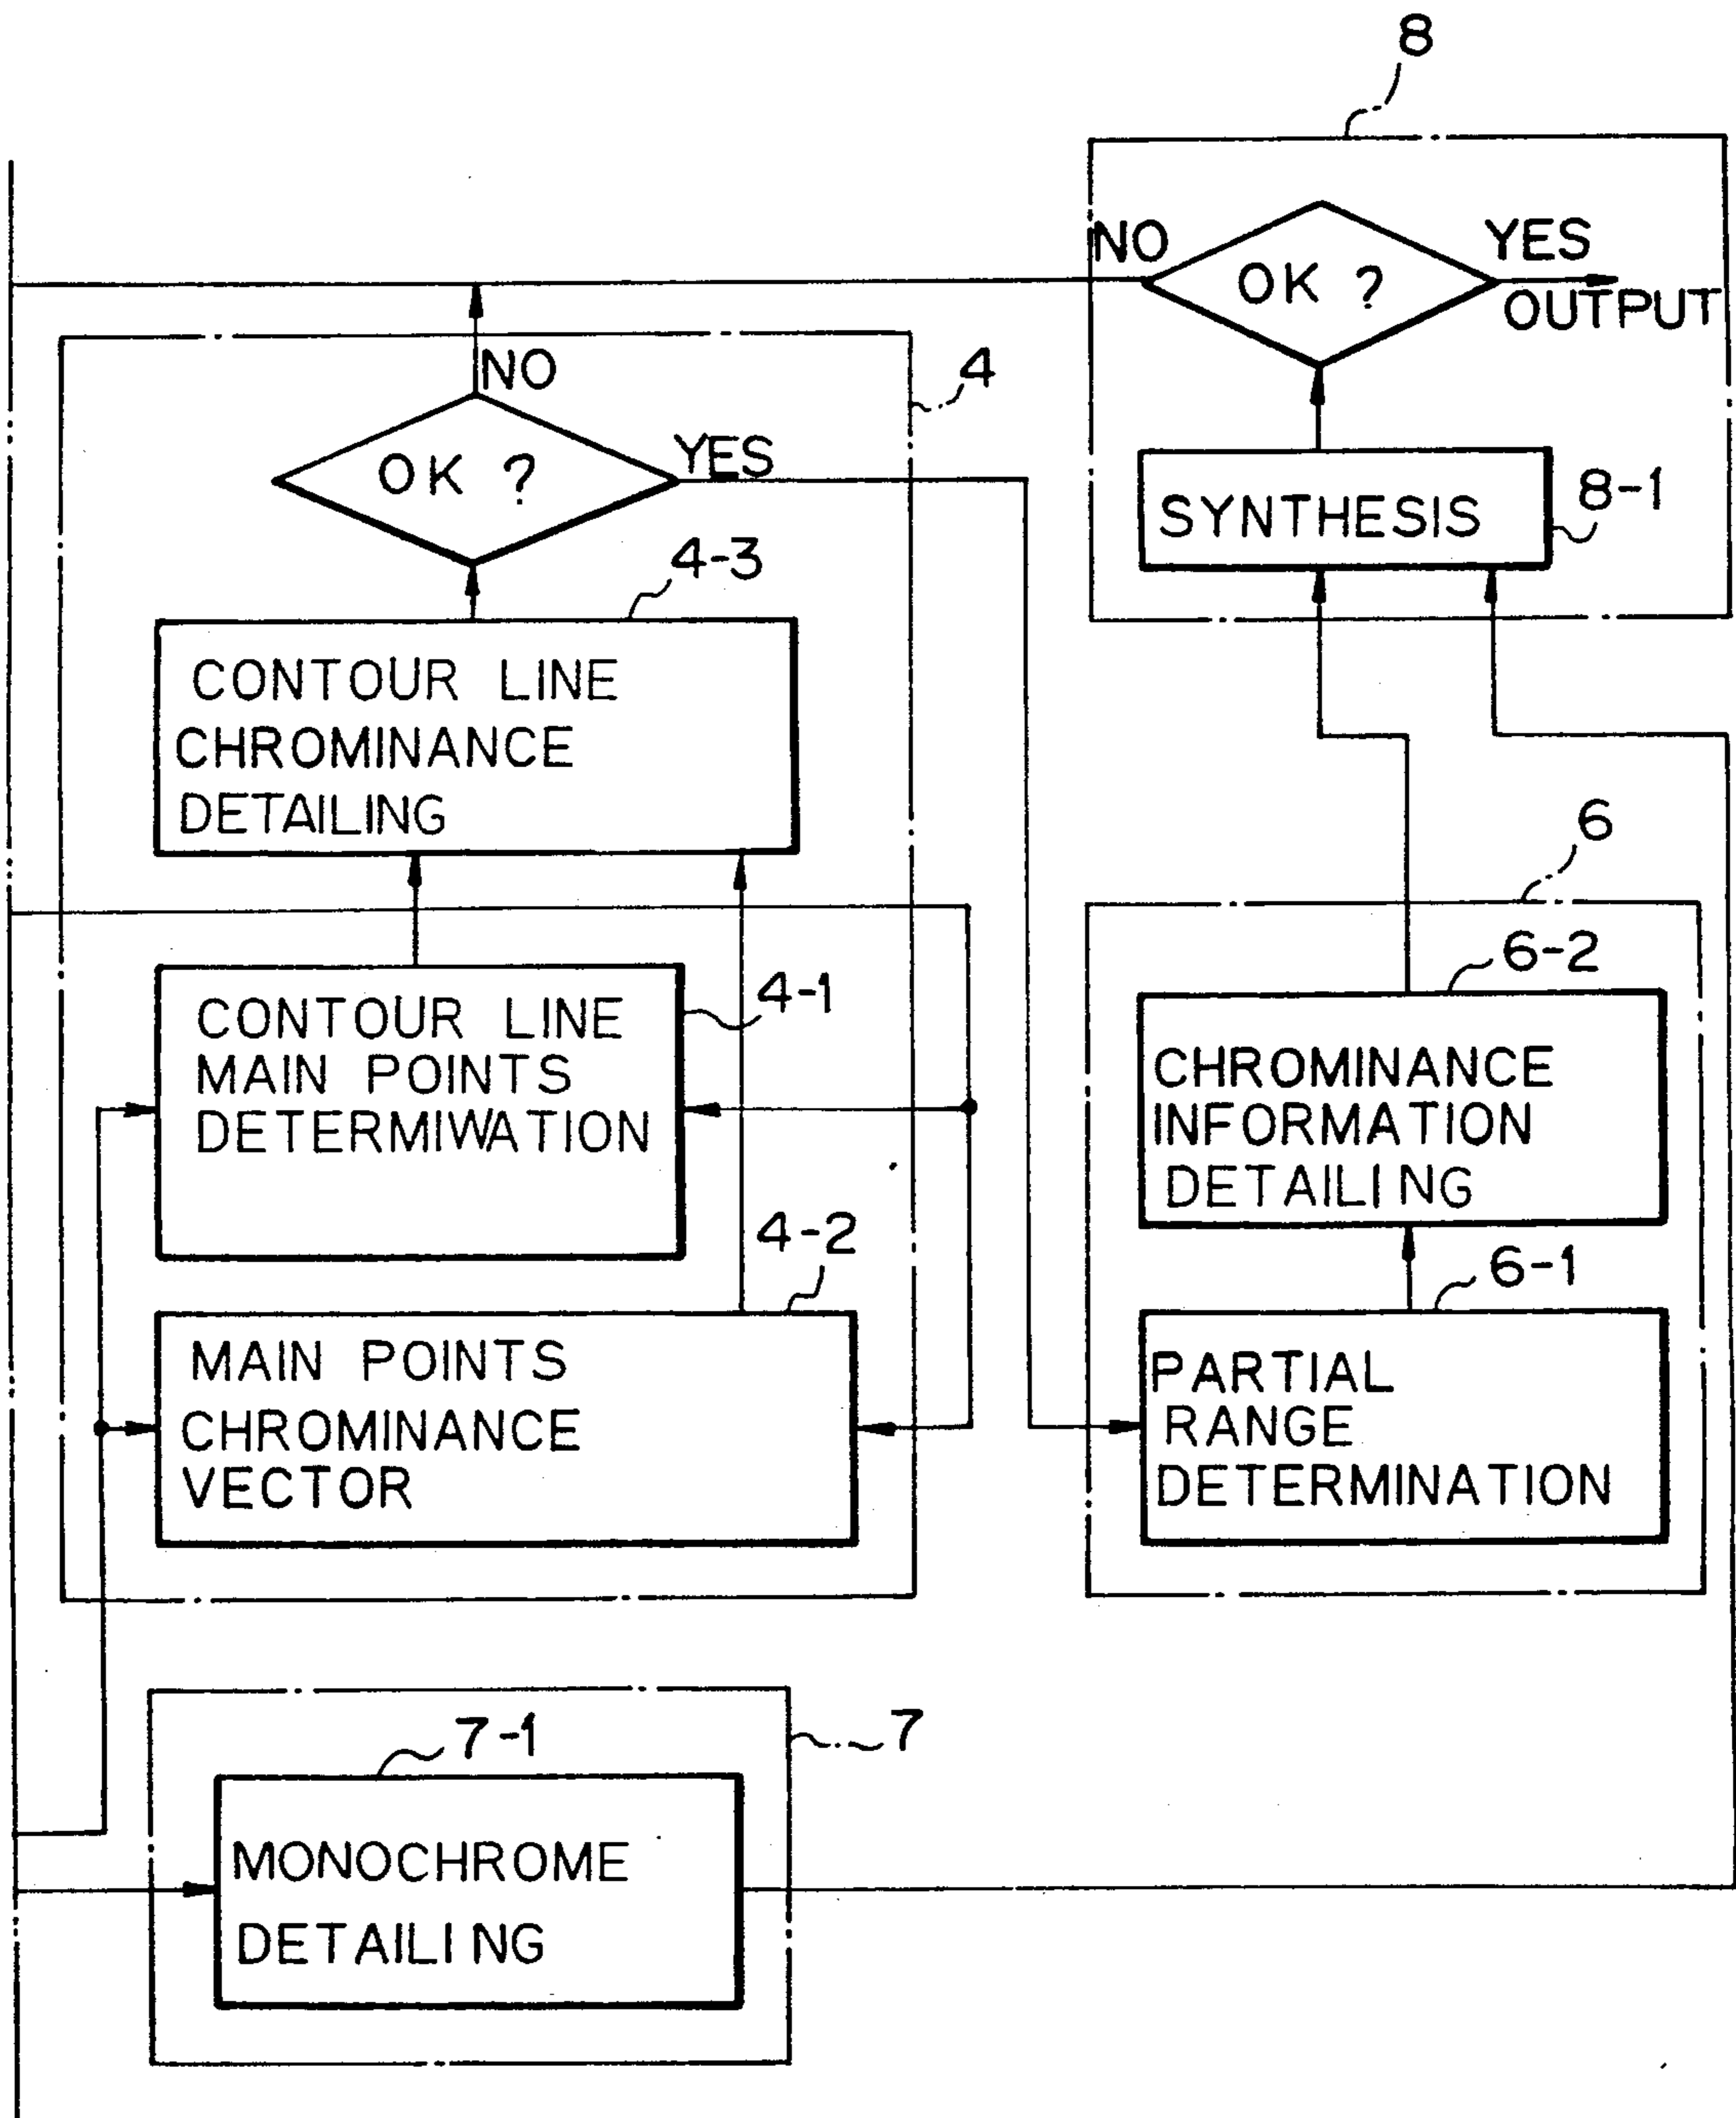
8

NO

OK ?

YES

OUTPUT

NO

4

OK ?

YES

SYNTHESIS

8-1

4-3

CONTOUR LINE CHROMINANCE DETAILING

6

6-2

CONTOUR LINE MAIN POINTS DETERMIWATION

4-1

CHROMINANCE INFORMATION DETAILI NG

4-2

6-1

MAIN POINTS CHROMINANCE VECTOR

PARTIAL RANGE DETERMINATION

7-1

7

MONOCHROME DETAILI NG